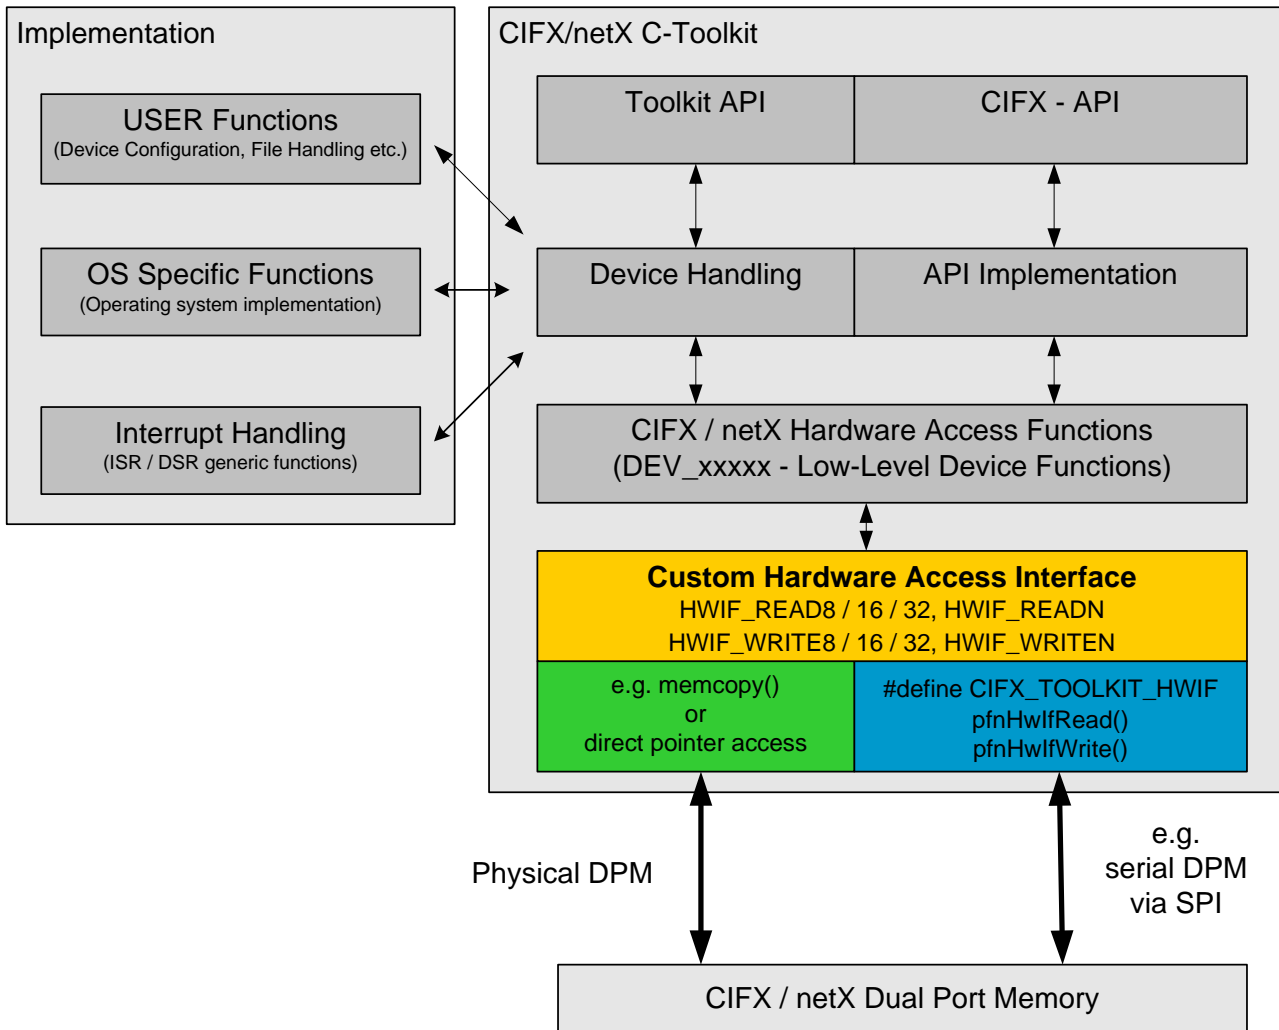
Implementation

USER Functions
(Device Configuration, File Handling etc.)

OS Specific Functions
(Operating system implementation)

Interrupt Handling
(ISR / DSR generic functions)

CIFX/netX C-Toolkit

Toolkit API

CIFX - API

Device Handling

API Implementation

CIFX / netX Hardware Access Functions
(DEV_xxxxx - Low-Level Device Functions)

Custom Hardware Access Interface
HWIF_READ8 / 16 / 32, HWIF_READN
HWIF_WRITE8 / 16 / 32, HWIF_WRITEN

e.g. memcopy()
or
direct pointer access

#define CIFX_TOOLKIT_HWIF
pfnHwIfRead()
pfnHwIfWrite()

Physical DPM

e.g.
serial DPM
via SPI

CIFX / netX Dual Port Memory